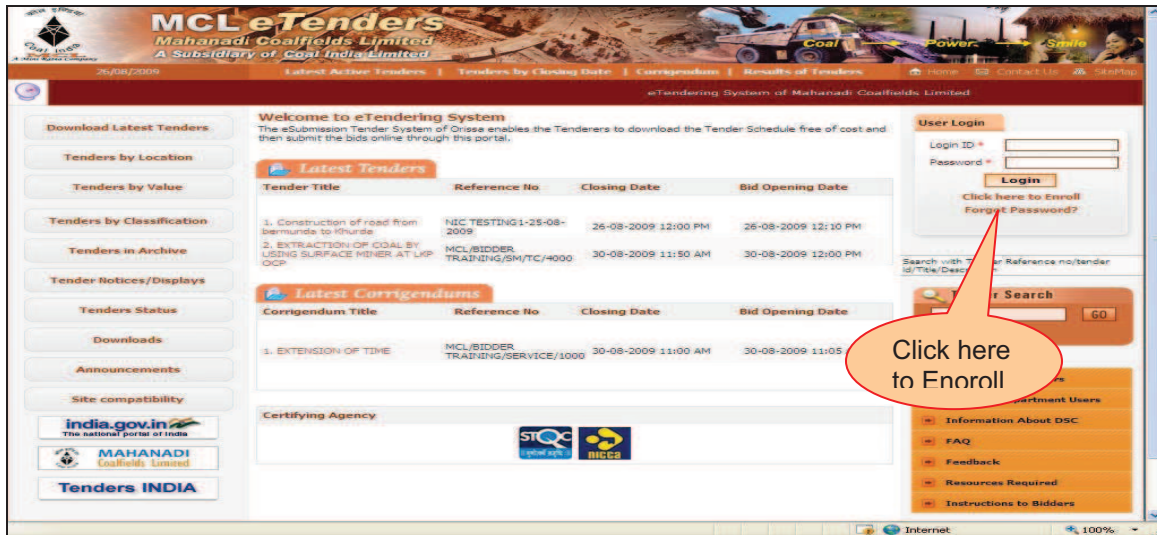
MCL eTenders
Mahanadi Coalfields Limited
A Subsidiary of Coal India Limited

Coal → Power → Smile

26/08/2009

Latest Active Tenders | Tenders by Closing Date | Corrigendum | Results of Tenders

Home Contact Us SiteMap

eTendering System of Mahanadi Coalfields Limited

Download Latest Tenders
Tenders by Location
Tenders by Value
Tenders by Classification
Tenders in Archive
Tender Notices/Displays
Tenders Status
Downloads
Announcements
Site compatibility

india.gov.in
The national portal of India

MAHANADI Coalfields Limited

Tenders INDIA

Welcome to eTendering System
The eSubmission Tender System of Orissa enables the Tenderers to download the Tender Schedule free of cost and then submit the bids online through this portal.

Latest Tenders

| Tender Title | Reference No | Closing Date | Bid Opening Date |
|---|---|---|---|
| 1. Construction of road from bermunda to Khurda | NIC TESTING1-25-08-2009 | 26-08-2009 12:00 PM | 26-08-2009 12:10 PM |
| 2. EXTRACTION OF COAL BY USING SURFACE MINER AT LKP OCP | MCL/BIDDER TRAINING/SM/TC/4000 | 30-08-2009 11:50 AM | 30-08-2009 12:00 PM |

Latest Corrigendums

| Corrigendum Title | Reference No | Closing Date | Bid Opening Date |
|---|---|---|---|
| 1. EXTENSION OF TIME | MCL/BIDDER TRAINING/SERVICE/1000 | 30-08-2009 11:00 AM | 30-08-2009 11:05 |

Certifying Agency

STQC

nicca

User Login
Login ID *
Password *
Login
Click here to Enroll
Forgot Password?

Search with T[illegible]r Reference no/tender id/Title/Desc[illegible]

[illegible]r Search
GO

Click here to Enoroll

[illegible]rs
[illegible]partment Users
Information About DSC
FAQ
Feedback
Resources Required
Instructions to Bidders

Internet
100%